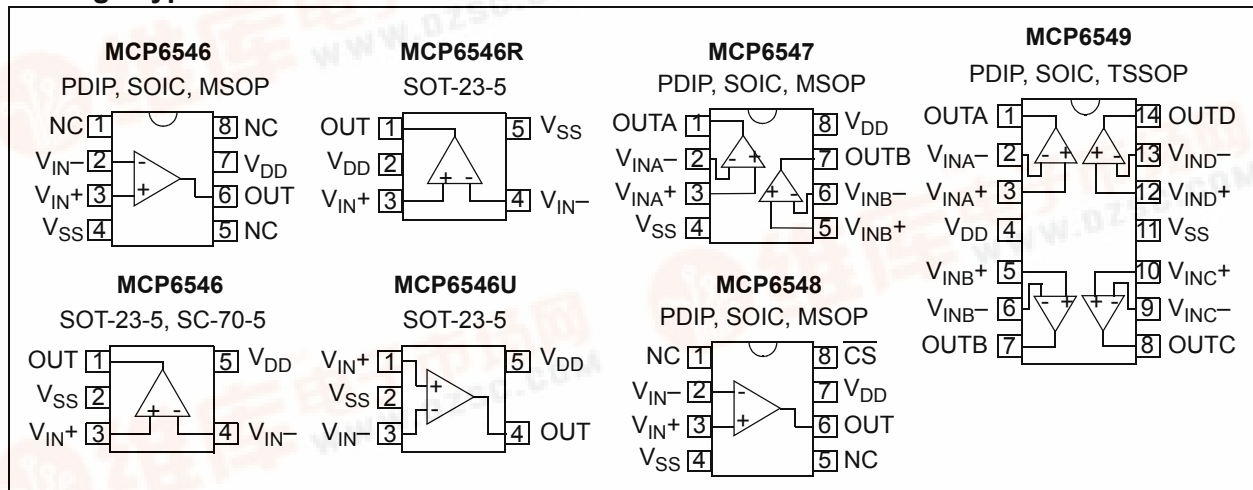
MCP6546
PDIP, SOIC, MSOP
NC 1
$V_{IN}-$ 2
$V_{IN}+$ 3
$V_{SS}$ 4
8 NC
7 $V_{DD}$
6 OUT
5 NC
-
+

MCP6546R
SOT-23-5
OUT 1
$V_{DD}$ 2
$V_{IN}+$ 3
5 $V_{SS}$
4 $V_{IN}-$
+ -

MCP6547
PDIP, SOIC, MSOP
OUTA 1
$V_{INA}-$ 2
$V_{INA}+$ 3
$V_{SS}$ 4
8 $V_{DD}$
7 OUTB
6 $V_{INB}-$
5 $V_{INB}+$
- +
+ -

MCP6549
PDIP, SOIC, TSSOP
OUTA 1
$V_{INA}-$ 2
$V_{INA}+$ 3
$V_{DD}$ 4
$V_{INB}+$ 5
$V_{INB}-$ 6
OUTB 7
14 OUTD
13 $V_{IND}-$
12 $V_{IND}+$
11 $V_{SS}$
10 $V_{INC}+$
9 $V_{INC}-$
8 OUTC
- +
+ -
- +
+ -

MCP6546
SOT-23-5, SC-70-5
OUT 1
$V_{SS}$ 2
$V_{IN}+$ 3
5 $V_{DD}$
4 $V_{IN}-$
+ -

MCP6546U
SOT-23-5
$V_{IN}+$ 1
$V_{SS}$ 2
$V_{IN}-$ 3
5 $V_{DD}$
4 OUT
+
-

MCP6548
PDIP, SOIC, MSOP
NC 1
$V_{IN}-$ 2
$V_{IN}+$ 3
$V_{SS}$ 4
8 $\overline{CS}$
7 $V_{DD}$
6 OUT
5 NC
-
+